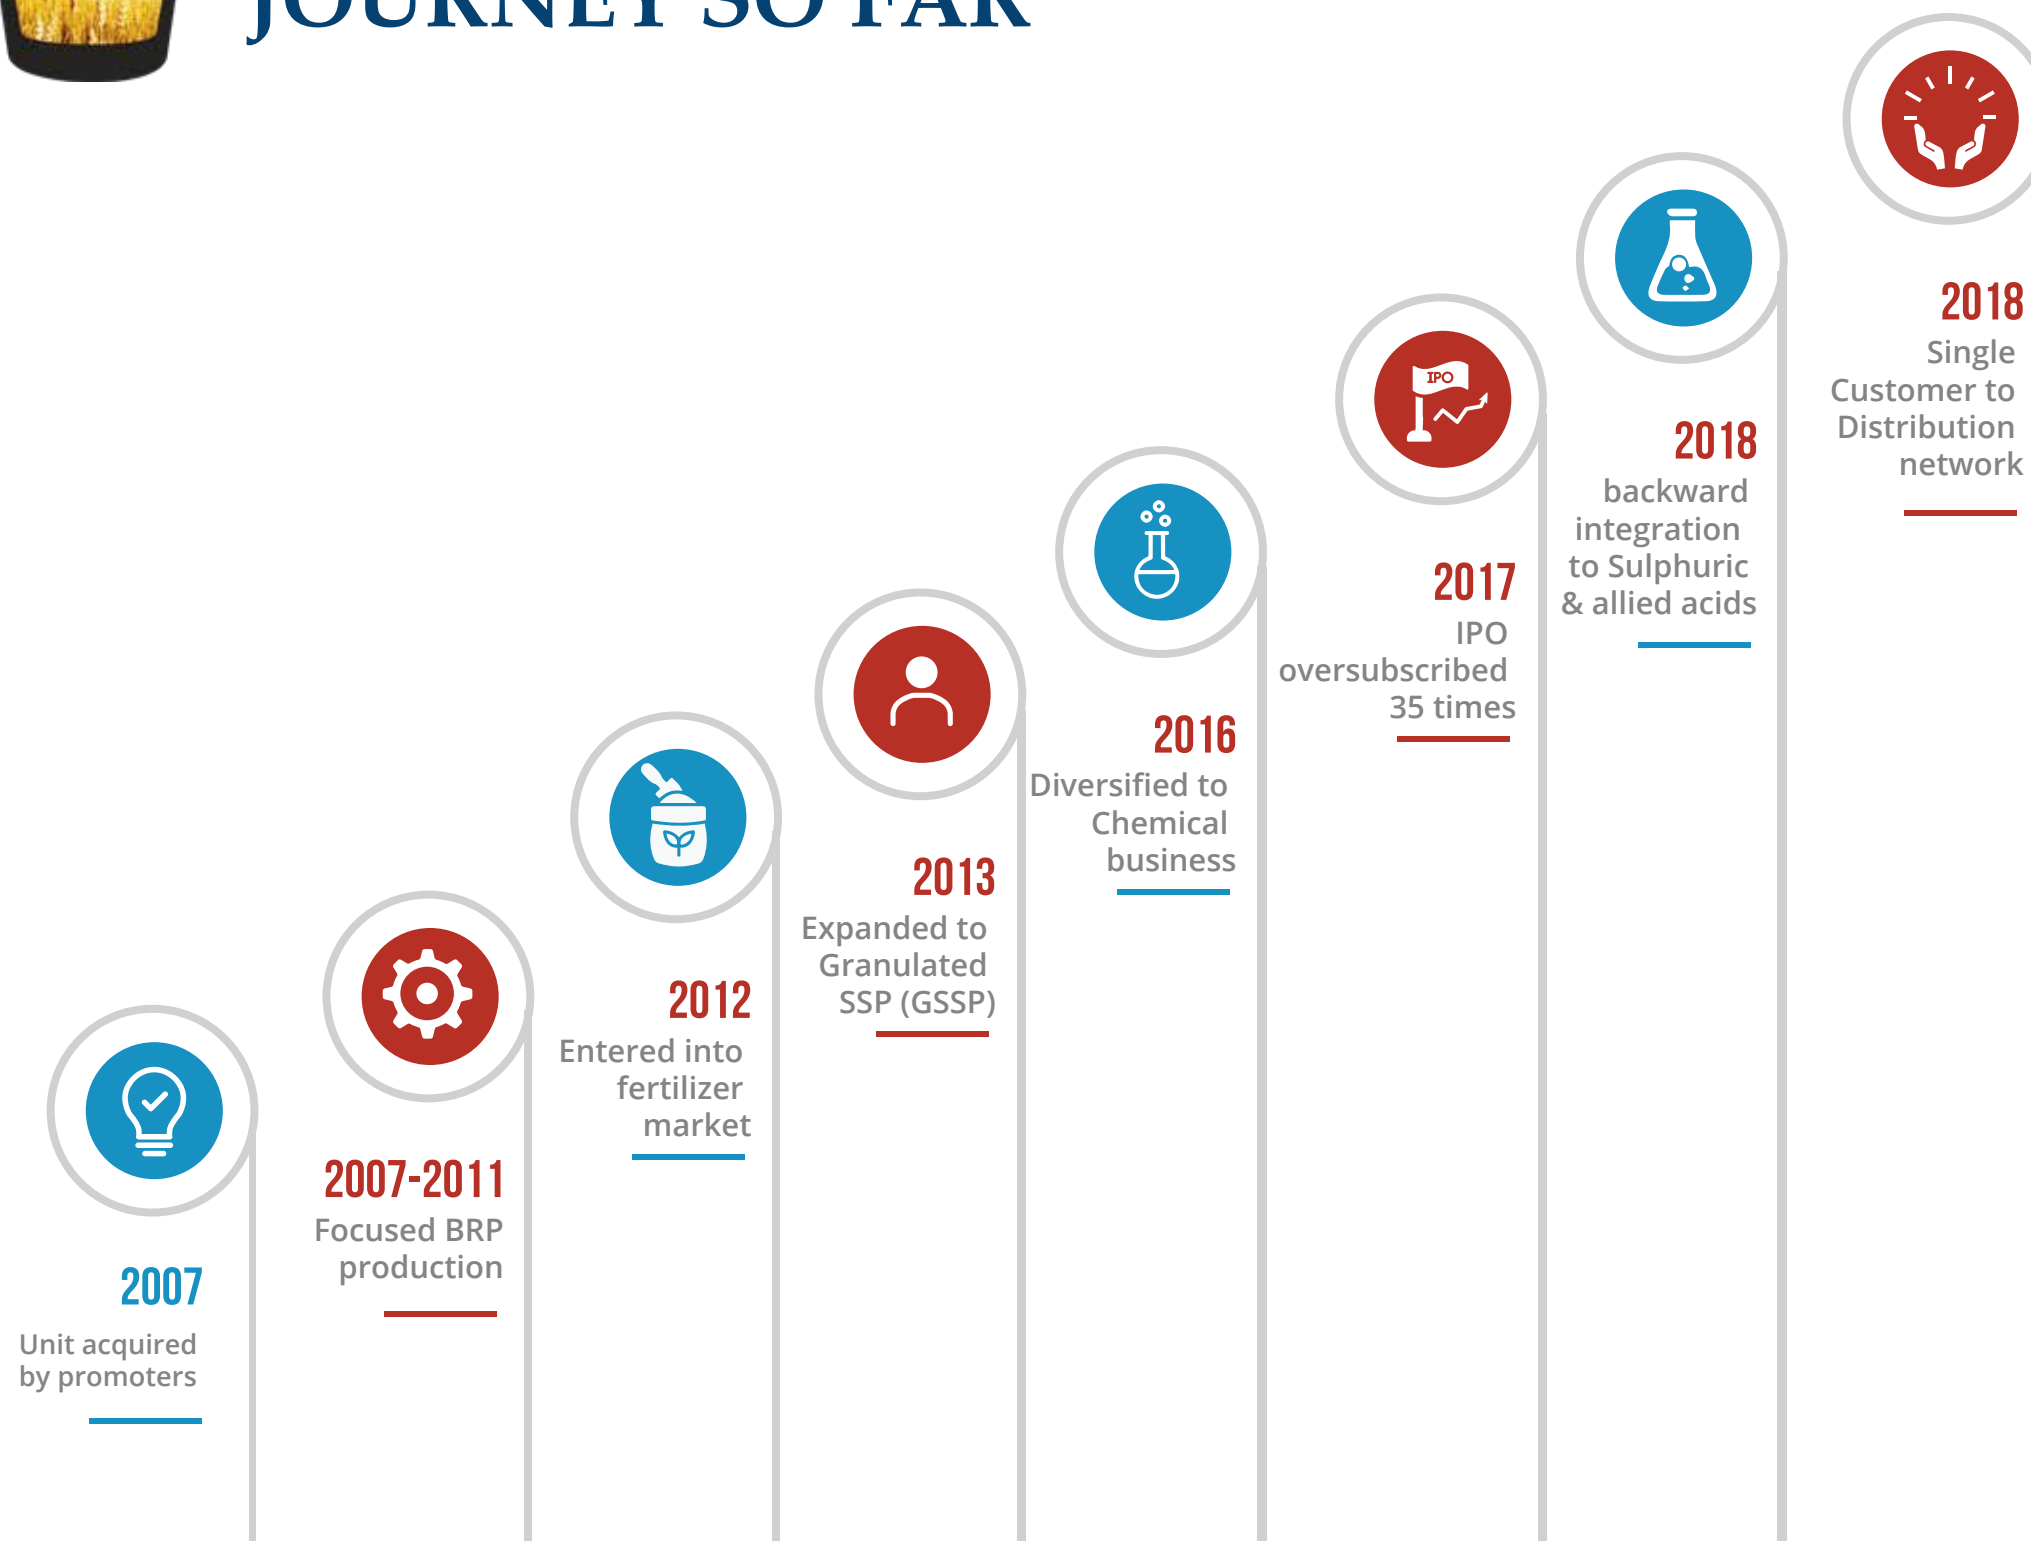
JOURNEY SO FAR

2007
Unit acquired by promoters

2007-2011
Focused BRP production

2012
Entered into fertilizer market

2013
Expanded to Granulated SSP (GSSP)

2016
Diversified to Chemical business

IPO

2017
IPO oversubscribed 35 times

2018
backward integration to Sulphuric & allied acids

2018
Single Customer to Distribution network